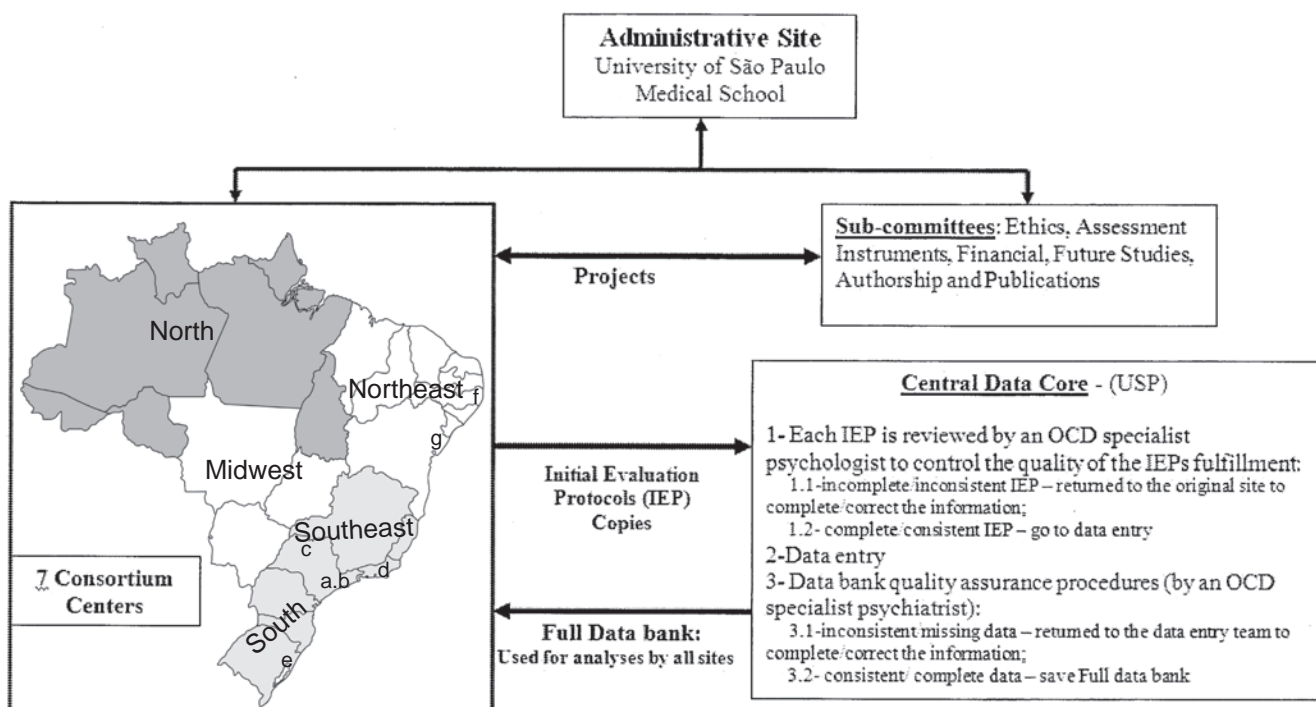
Administrative Site
University of São Paulo
Medical School

Sub-committees: Ethics, Assessment Instruments, Financial, Future Studies, Authorship and Publications

Projects

North

Northeast

f

g

Midwest

Southeast

c

a.b

d

South

e

7 Consortium Centers

Initial Evaluation Protocols (IEP) Copies

Central Data Core - (USP)

1- Each IEP is reviewed by an OCD specialist psychologist to control the quality of the IEPs fulfillment:
1.1-incomplete/inconsistent IEP – returned to the original site to complete/correct the information;
1.2- complete/consistent IEP – go to data entry
2-Data entry
3- Data bank quality assurance procedures (by an OCD specialist psychiatrist):
3.1-inconsistent/missing data – returned to the data entry team to complete/correct the information;
3.2- consistent/ complete data – save Full data bank

Full Data bank:
Used for analyses by all sites